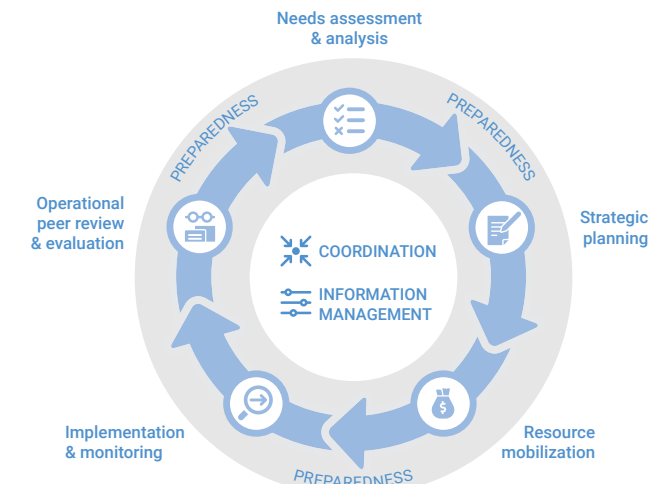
Needs assessment & analysis

PREPAREDNESS

PREPAREDNESS

Operational peer review & evaluation

Strategic planning

COORDINATION

INFORMATION MANAGEMENT

Implementation & monitoring

Resource mobilization

PREPAREDNESS